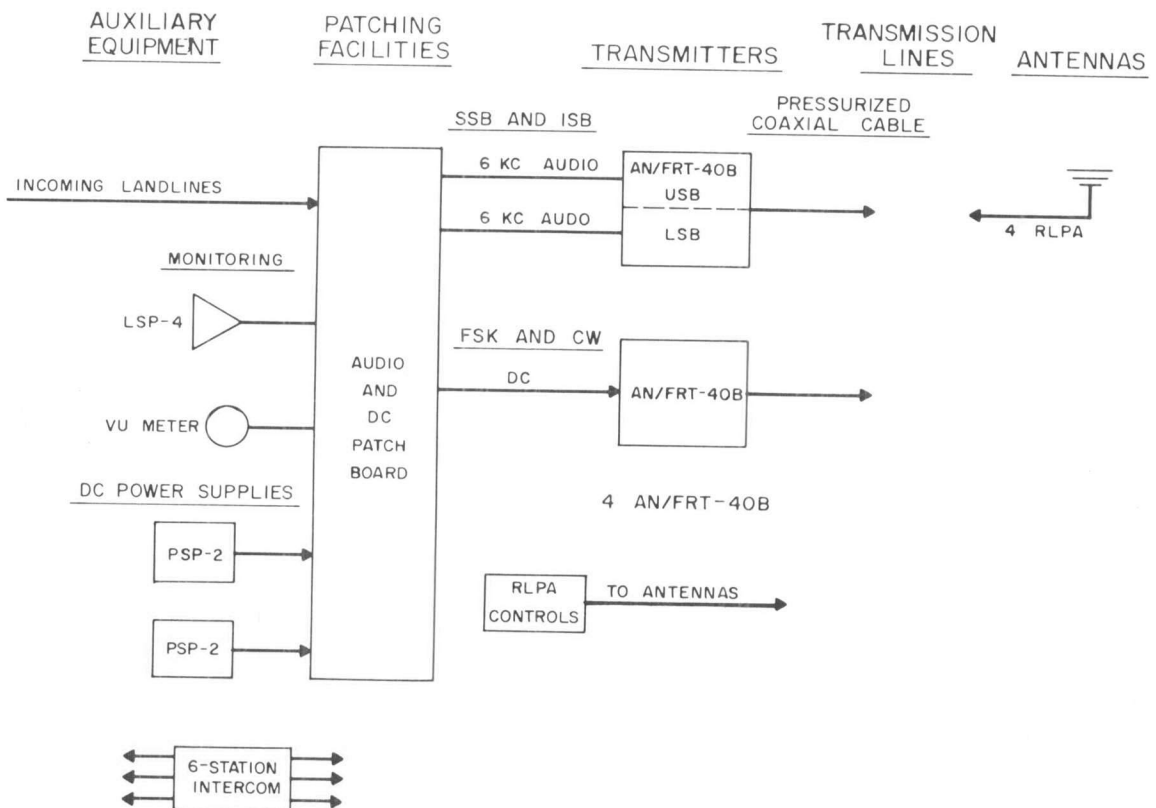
AUXILIARY EQUIPMENT

PATCHING FACILITIES

TRANSMITTERS

TRANSMISSION LINES

ANTENNAS

SSB AND ISB

PRESSURIZED COAXIAL CABLE

INCOMING LANDLINES

6 KC AUDIO

AN/FRT-40B

USB

6 KC AUDO

LSB

4 RLPA

MONITORING

LSP-4

AUDIO AND DC PATCH BOARD

FSK AND CW

DC

AN/FRT-40B

VU METER

DC POWER SUPPLIES

4 AN/FRT-40B

PSP-2

RLPA CONTROLS

TO ANTENNAS

PSP-2

6-STATION INTERCOM